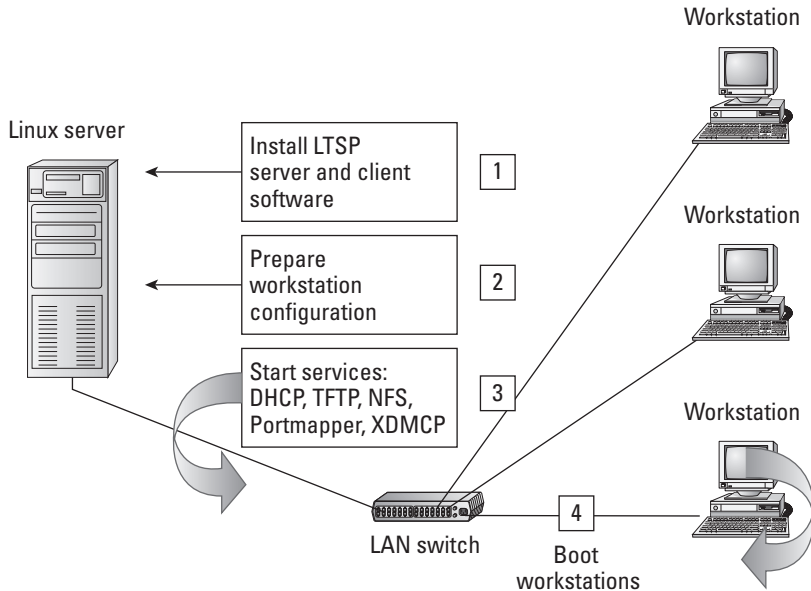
Workstation

Linux server

Install LTSP server and client software

1

Workstation

Prepare workstation configuration

2

Start services: DHCP, TFTP, NFS, Portmapper, XDMCP

3

Workstation

4

LAN switch

Boot workstations